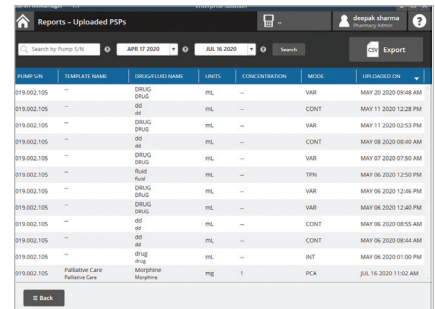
Reports - Uploaded PSPs

deepak sharma
Pharmacy Admin

Search by Pump S/N

APR 17 2020

JUL 16 2020

Search

CSV Export

| PUMP S/N | TEMPLATE NAME | DRUG/FLUID NAME | UNITS | CONCENTRATION | MODE | UPLOADED ON |
|---|---|---|---|---|---|---|
| 019.002.105 | -- | DRUG DRUG | mL | -- | VAR | MAY 20 2020 09:48 AM |
| 019.002.105 | -- | dd dd | mL | -- | CONT | MAY 11 2020 12:28 PM |
| 019.002.105 | -- | DRUG DRUG | mL | -- | VAR | MAY 11 2020 02:53 PM |
| 019.002.105 | -- | dd dd | mL | -- | CONT | MAY 08 2020 08:40 AM |
| 019.002.105 | -- | DRUG DRUG | mL | -- | VAR | MAY 07 2020 07:50 AM |
| 019.002.105 | -- | fluid fluid | mL | -- | TPN | MAY 06 2020 12:50 PM |
| 019.002.105 | -- | DRUG DRUG | mL | -- | VAR | MAY 06 2020 12:46 PM |
| 019.002.105 | -- | DRUG DRUG | mL | -- | VAR | MAY 06 2020 12:40 PM |
| 019.002.105 | -- | dd dd | mL | -- | CONT | MAY 06 2020 08:55 AM |
| 019.002.105 | -- | dd dd | mL | -- | CONT | MAY 06 2020 08:44 AM |
| 019.002.105 | -- | drug drug | mL | -- | INT | MAY 06 2020 01:00 PM |
| 019.002.105 | Palliative Care Palliative Care | Morphine Morphine | mg | 1 | PCA | JUL 16 2020 11:02 AM |

Back